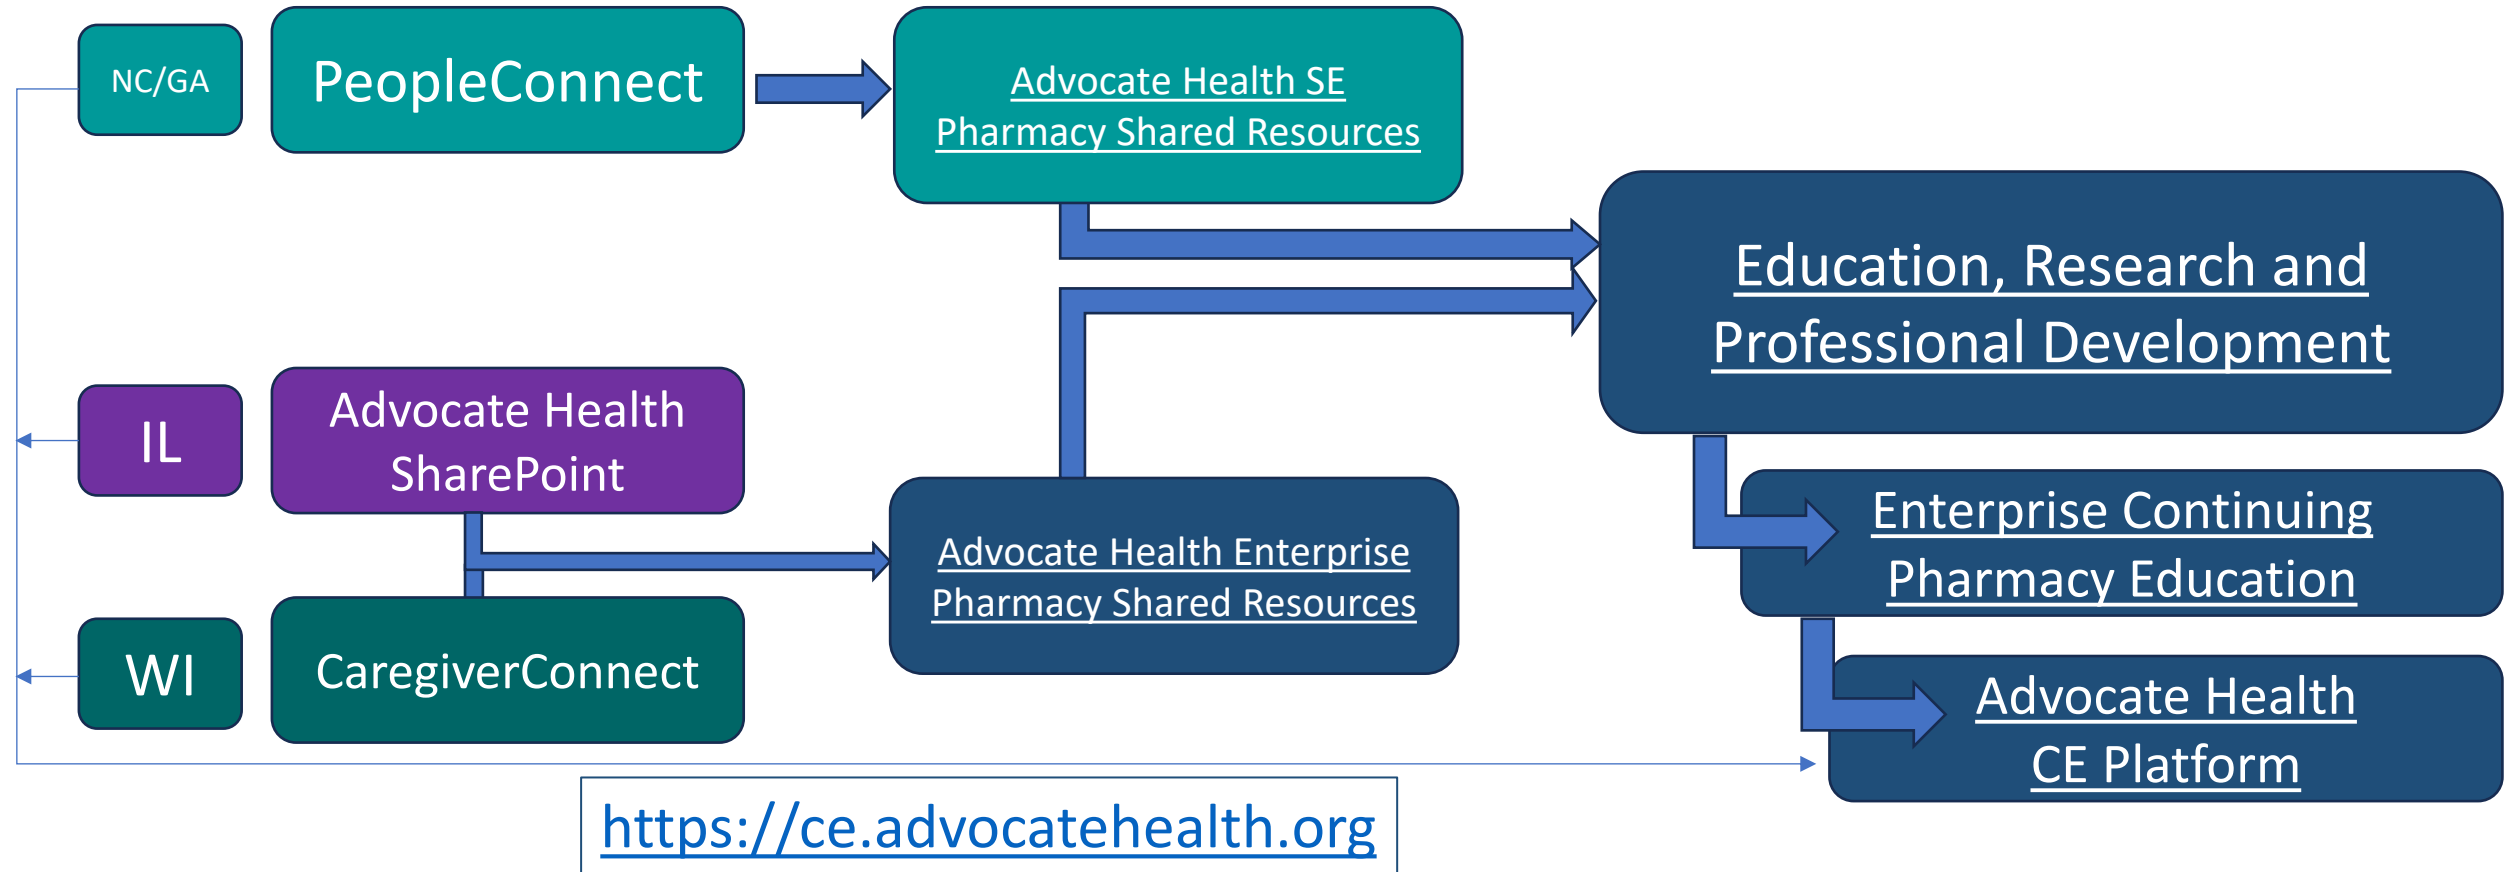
NC/GA

PeopleConnect

Advocate Health SE Pharmacy Shared Resources

Education, Research and Professional Development

IL

Advocate Health SharePoint

Advocate Health Enterprise Pharmacy Shared Resources

Enterprise Continuing Pharmacy Education

WI

CaregiverConnect

Advocate Health CE Platform

https://ce.advocatehealth.org